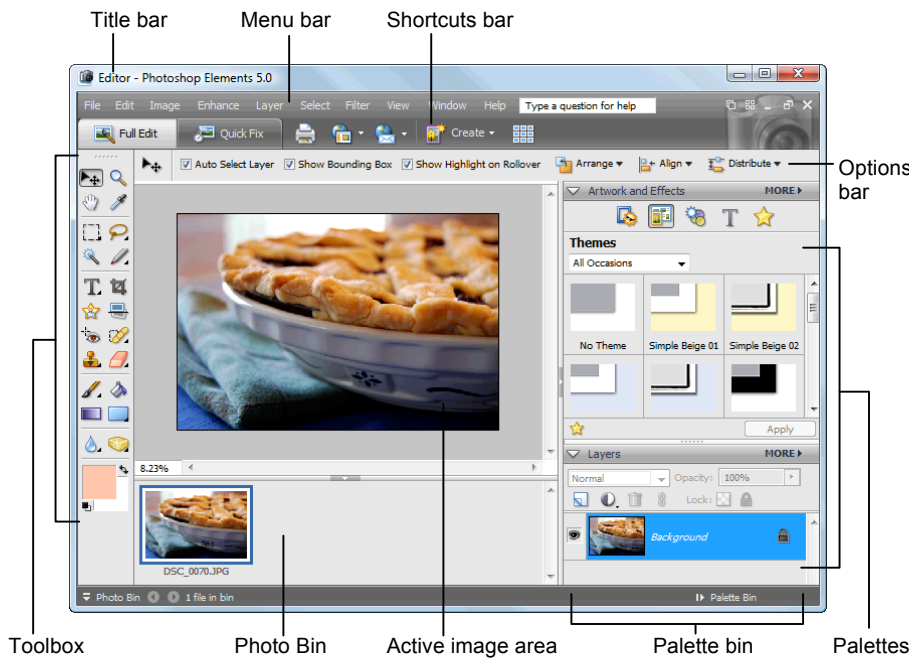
Title bar

Menu bar

Shortcuts bar

Editor - Photoshop Elements 5.0

File Edit Image Enhance Layer Select Filter View Window Help Type a question for help

Full Edit Quick Fix Create

Auto Select Layer Show Bounding Box Show Highlight on Rollover Arrange Align Distribute

Options bar

Artwork and Effects MORE

Themes

All Occasions

No Theme Simple Beige 01 Simple Beige 02

Apply

Layers MORE

Normal Opacity: 100%

Lock:

Background

8.23%

DSC_0070.JPG

Photo Bin 1 file in bin

Palette Bin

Toolbox

Photo Bin

Active image area

Palette bin

Palettes